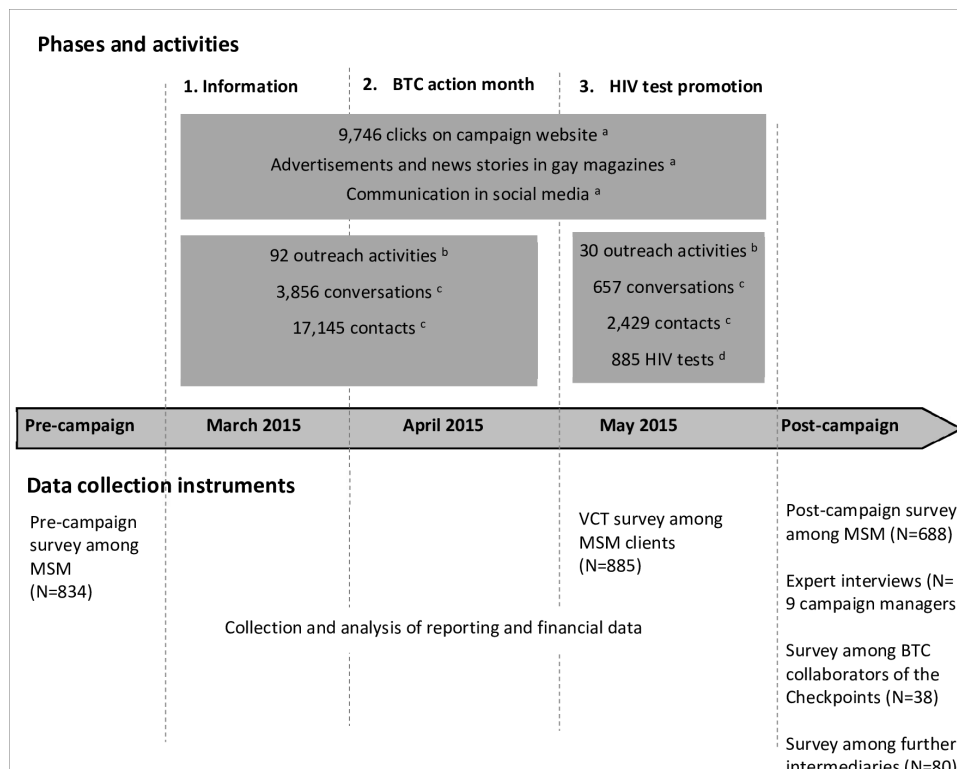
Phases and activities

1. Information

2. BTC action month

3. HIV test promotion

9,746 clicks on campaign website $^a$

Advertisements and news stories in gay magazines $^a$

Communication in social media $^a$

92 outreach activities $^b$

3,856 conversations $^c$

17,145 contacts $^c$

30 outreach activities $^b$

657 conversations $^c$

2,429 contacts $^c$

885 HIV tests $^d$

Pre-campaign

March 2015

April 2015

May 2015

Post-campaign

Data collection instruments

Pre-campaign survey among MSM (N=834)

VCT survey among MSM clients (N=885)

Post-campaign survey among MSM (N=688)

Expert interviews (N= 9 campaign managers

Collection and analysis of reporting and financial data

Survey among BTC collaborators of the Checkpoints (N=38)

Survey among further intermediaries (N=80)